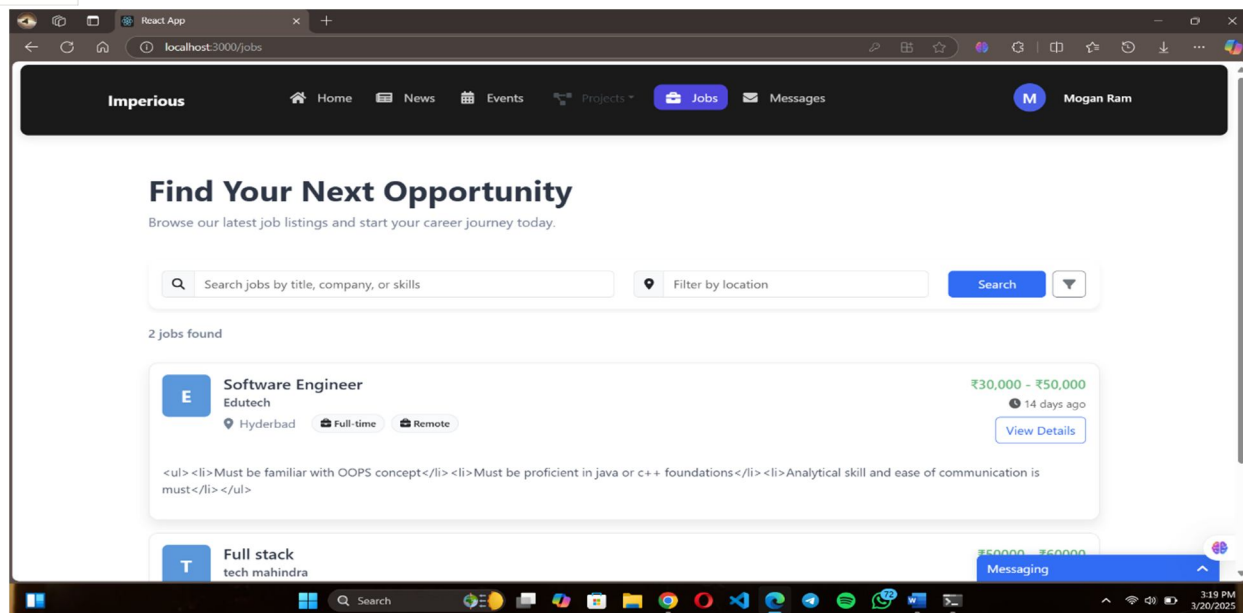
React App
localhost:3000/jobs

Imperious
Home
News
Events
Projects
Jobs
Messages
M
Mogan Ram

Find Your Next Opportunity
Browse our latest job listings and start your career journey today.

Search jobs by title, company, or skills
Filter by location
Search

2 jobs found

E
Software Engineer
Edutech
Hyderbad
Full-time
Remote
₹30,000 - ₹50,000
14 days ago
View Details

<ul><li>Must be familiar with OOPS concept</li><li>Must be proficient in java or c++ foundations</li><li>Analytical skill and ease of communication is must</li></ul>

T
Full stack
tech mahindra
₹50000 - ₹60000

Messaging

Search
72
3:19 PM
3/20/2025